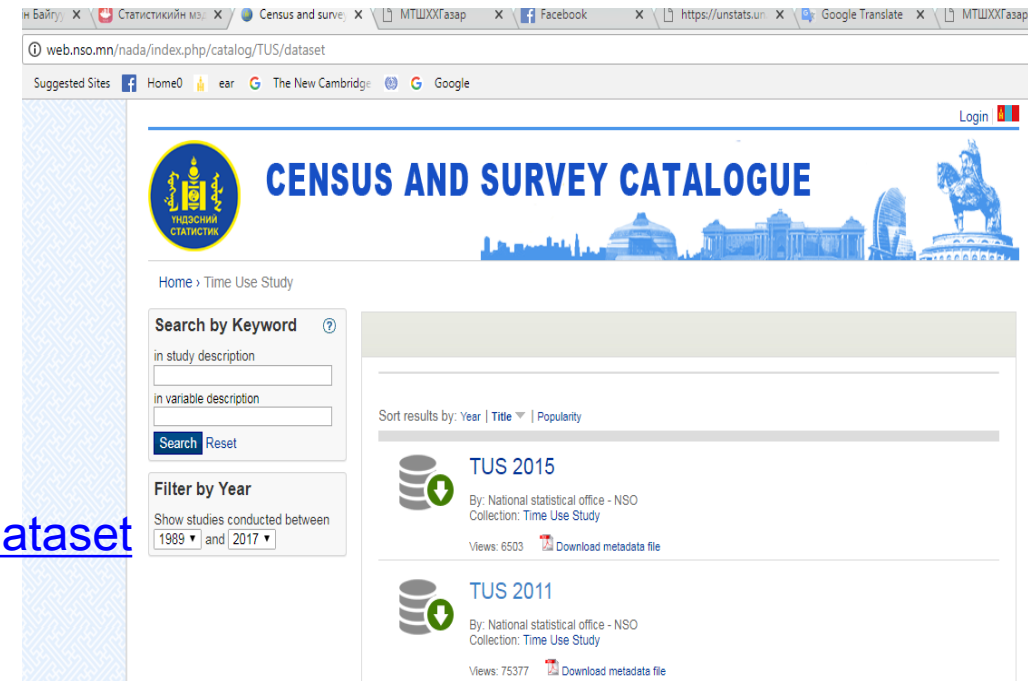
н Байгуу X | Статистикийн мэд X | Census and survey X | МТШХХГазар X | Facebook X | https://unstats.un X | Google Translate X | МТШХХГазар

web.nso.mn/nada/index.php/catalog/TUS/dataset

Suggested Sites | Home0 | ear | The New Cambridge | Google

Login

ҮНДЭСНИЙ СТАТИСТИК

CENSUS AND SURVEY CATALOGUE

Home › Time Use Study

Search by Keyword

in study description

in variable description

Search Reset

Filter by Year

Show studies conducted between 1989 ▾ and 2017 ▾

ataset

Sort results by: Year | Title | Popularity

TUS 2015

By: National statistical office - NSO
Collection: Time Use Study

Views: 6503 Download metadata file

TUS 2011

By: National statistical office - NSO
Collection: Time Use Study

Views: 75377 Download metadata file